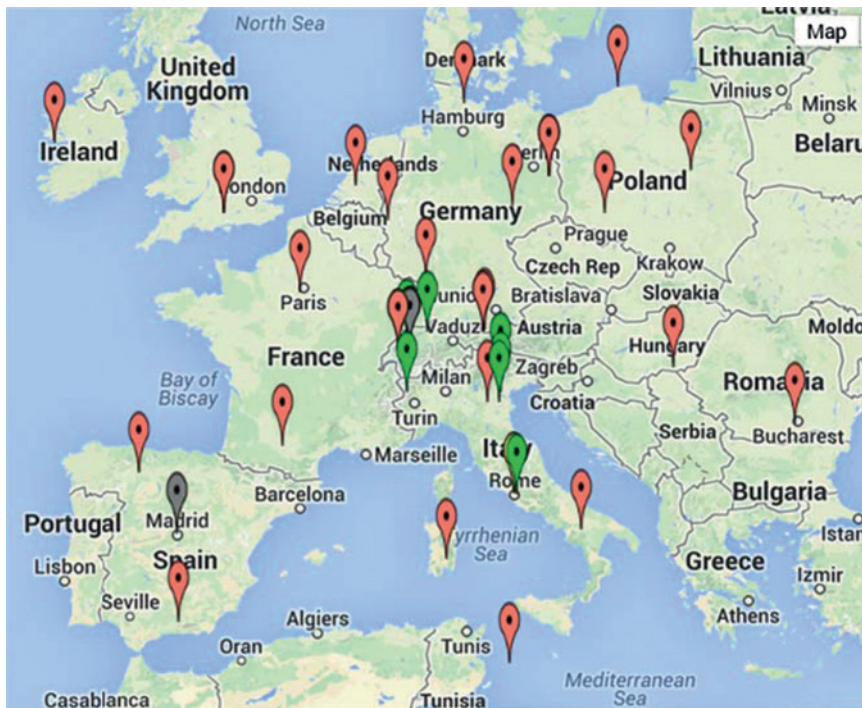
North Sea
Latvia
Map
Denmark
Lithuania
United Kingdom
Vilnius
Minsk
Ireland
Hamburg
Berlin
Belaru
Netherlands
London
Poland
Belgium
Germany
Prague
Czech Rep
Krakow
Paris
Munich
Bratislava
Slovakia
Vaduz
Austria
Moldo
France
Hungary
Bay of Biscay
Milan
Zagreb
Romania
Turin
Croatia
Serbia
Bucharest
Marseille
Italy
Rome
Bulgaria
Barcelona
Portugal
Madrid
Tyrrhenian Sea
Istan
Lisbon
Spain
Greece
Izmir
Seville
Athens
Algiers
Oran
Tunis
Mediterranean Sea
Casablanca
Tunisia